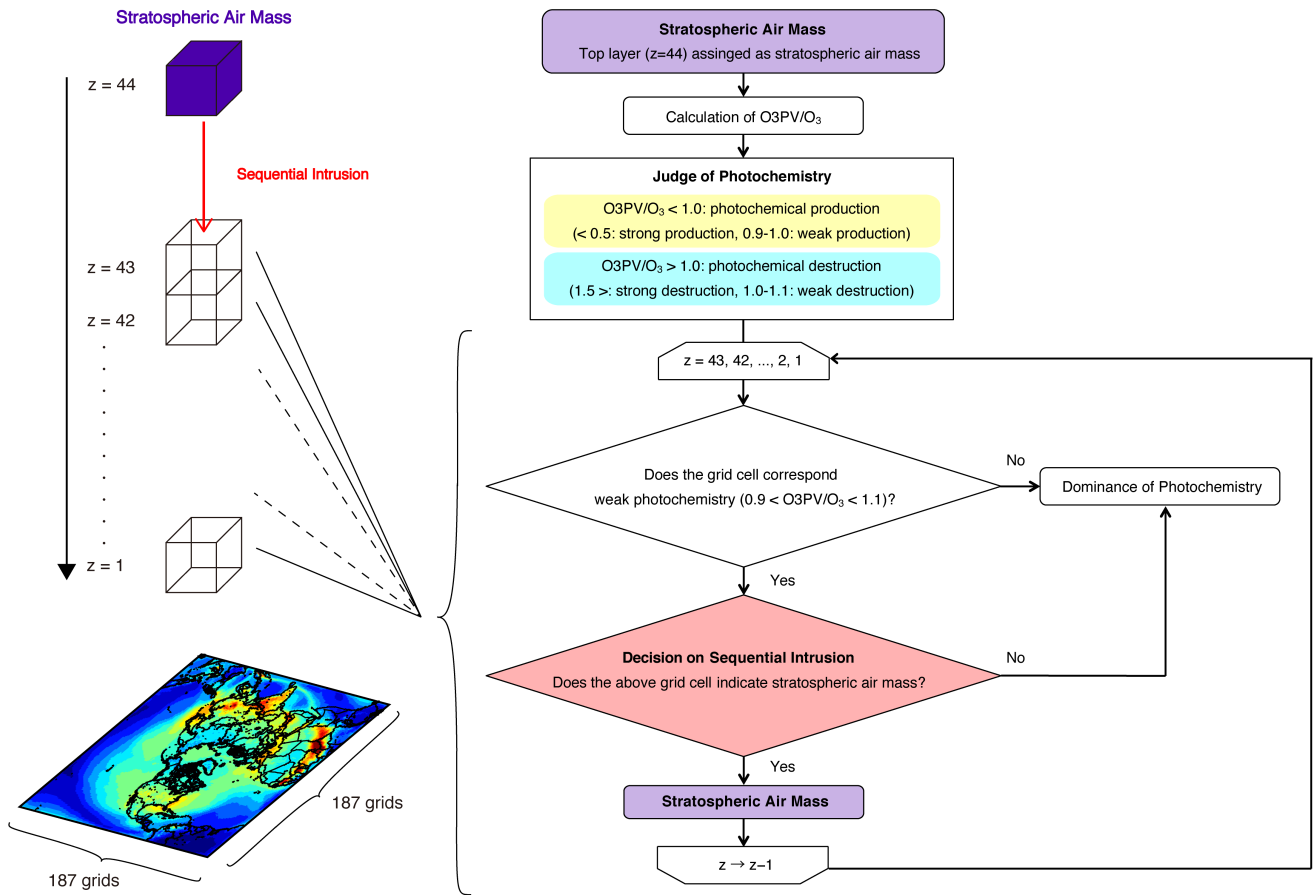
Stratospheric Air Mass

z = 44

Sequential Intrusion

z = 43

z = 42

z = 1

187 grids

187 grids

Stratospheric Air Mass
Top layer (z=44) assinged as stratospheric air mass

Calculation of O3PV/O$_3$

Judge of Photochemistry

O3PV/O$_3$ < 1.0: photochemical production
(< 0.5: strong production, 0.9-1.0: weak production)

O3PV/O$_3$ > 1.0: photochemical destruction
(1.5 >: strong destruction, 1.0-1.1: weak destruction)

z = 43, 42, ..., 2, 1

Does the grid cell correspond weak photochemistry (0.9 < O3PV/O$_3$ < 1.1)?

No

Dominance of Photochemistry

Yes

Decision on Sequential Intrusion
Does the above grid cell indicate stratospheric air mass?

No

Yes

Stratospheric Air Mass

z → z−1